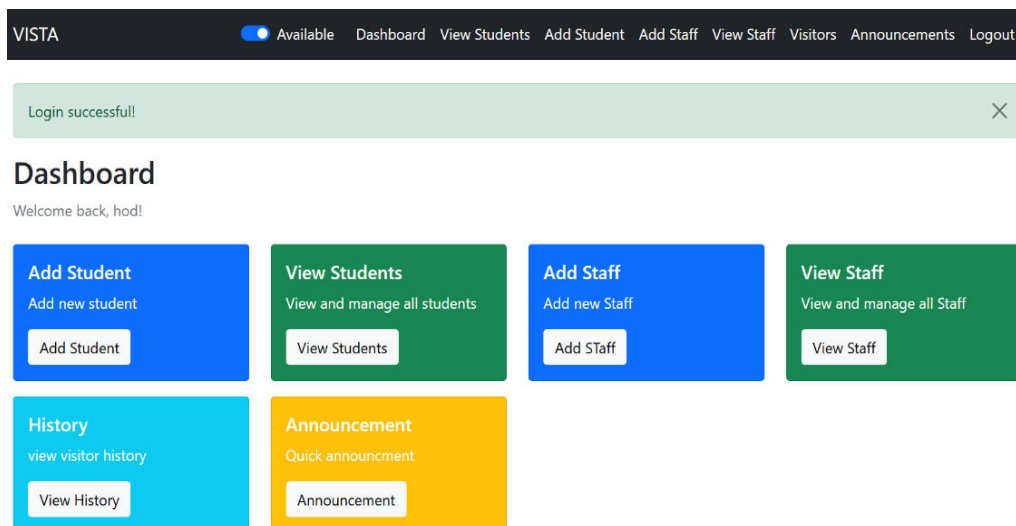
VISTA Available Dashboard View Students Add Student Add Staff View Staff Visitors Announcements Logout

Login successful!

Dashboard

Welcome back, hod!

Add Student
Add new student
Add Student

View Students
View and manage all students
View Students

Add Staff
Add new Staff
Add STaff

View Staff
View and manage all Staff
View Staff

History
view visitor history
View History

Announcement
Quick announcment
Announcement